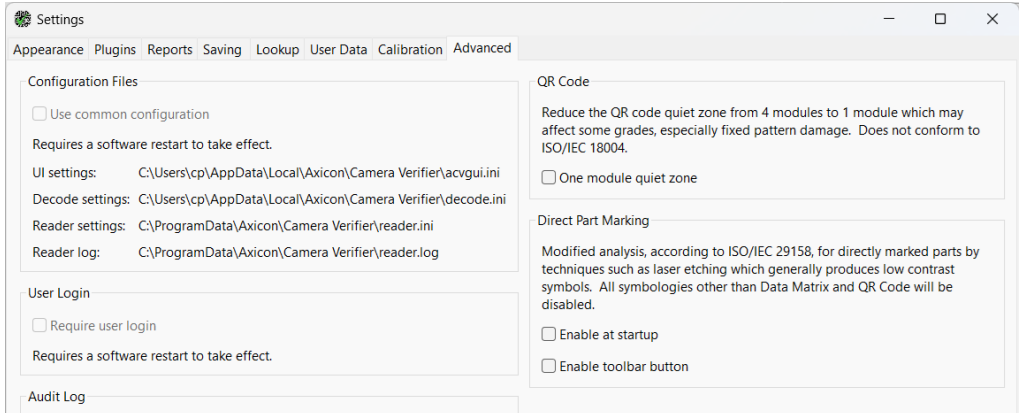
Settings

Appearance Plugins Reports Saving Lookup User Data Calibration Advanced

Configuration Files

Use common configuration

Requires a software restart to take effect.

UI settings: C:\Users\cp\AppData\Local\Axicon\Camera Verifier\acvgui.ini

Decode settings: C:\Users\cp\AppData\Local\Axicon\Camera Verifier\decode.ini

Reader settings: C:\ProgramData\Axicon\Camera Verifier\reader.ini

Reader log: C:\ProgramData\Axicon\Camera Verifier\reader.log

User Login

Require user login

Requires a software restart to take effect.

Audit Log

QR Code

Reduce the QR code quiet zone from 4 modules to 1 module which may affect some grades, especially fixed pattern damage. Does not conform to ISO/IEC 18004.

One module quiet zone

Direct Part Marking

Modified analysis, according to ISO/IEC 29158, for directly marked parts by techniques such as laser etching which generally produces low contrast symbols. All symbologies other than Data Matrix and QR Code will be disabled.

Enable at startup

Enable toolbar button